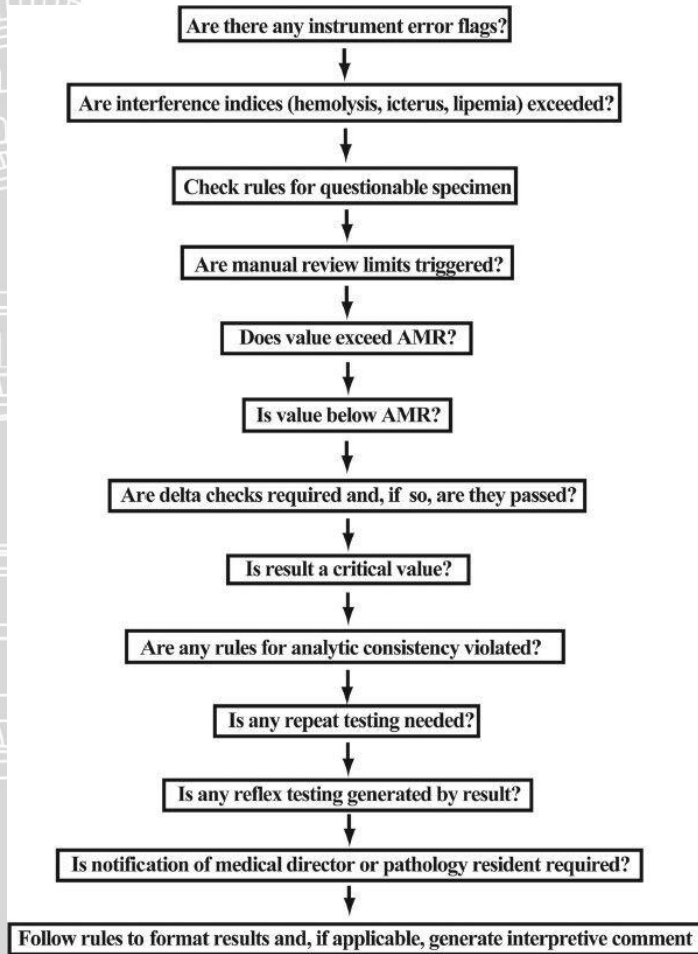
Are there any instrument error flags?

Are interference indices (hemolysis, icterus, lipemia) exceeded?

Check rules for questionable specimen

Are manual review limits triggered?

Does value exceed AMR?

Is value below AMR?

Are delta checks required and, if so, are they passed?

Is result a critical value?

Are any rules for analytic consistency violated?

Is any repeat testing needed?

Is any reflex testing generated by result?

Is notification of medical director or pathology resident required?

Follow rules to format results and, if applicable, generate interpretive comment